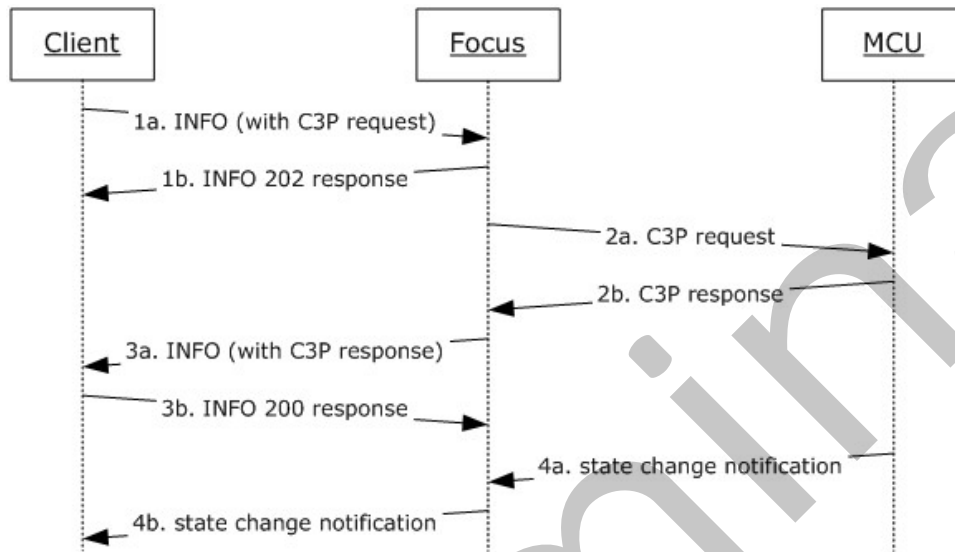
Client

Focus

MCU

1a. INFO (with C3P request)

1b. INFO 202 response

2a. C3P request

2b. C3P response

3a. INFO (with C3P response)

3b. INFO 200 response

4a. state change notification

4b. state change notification